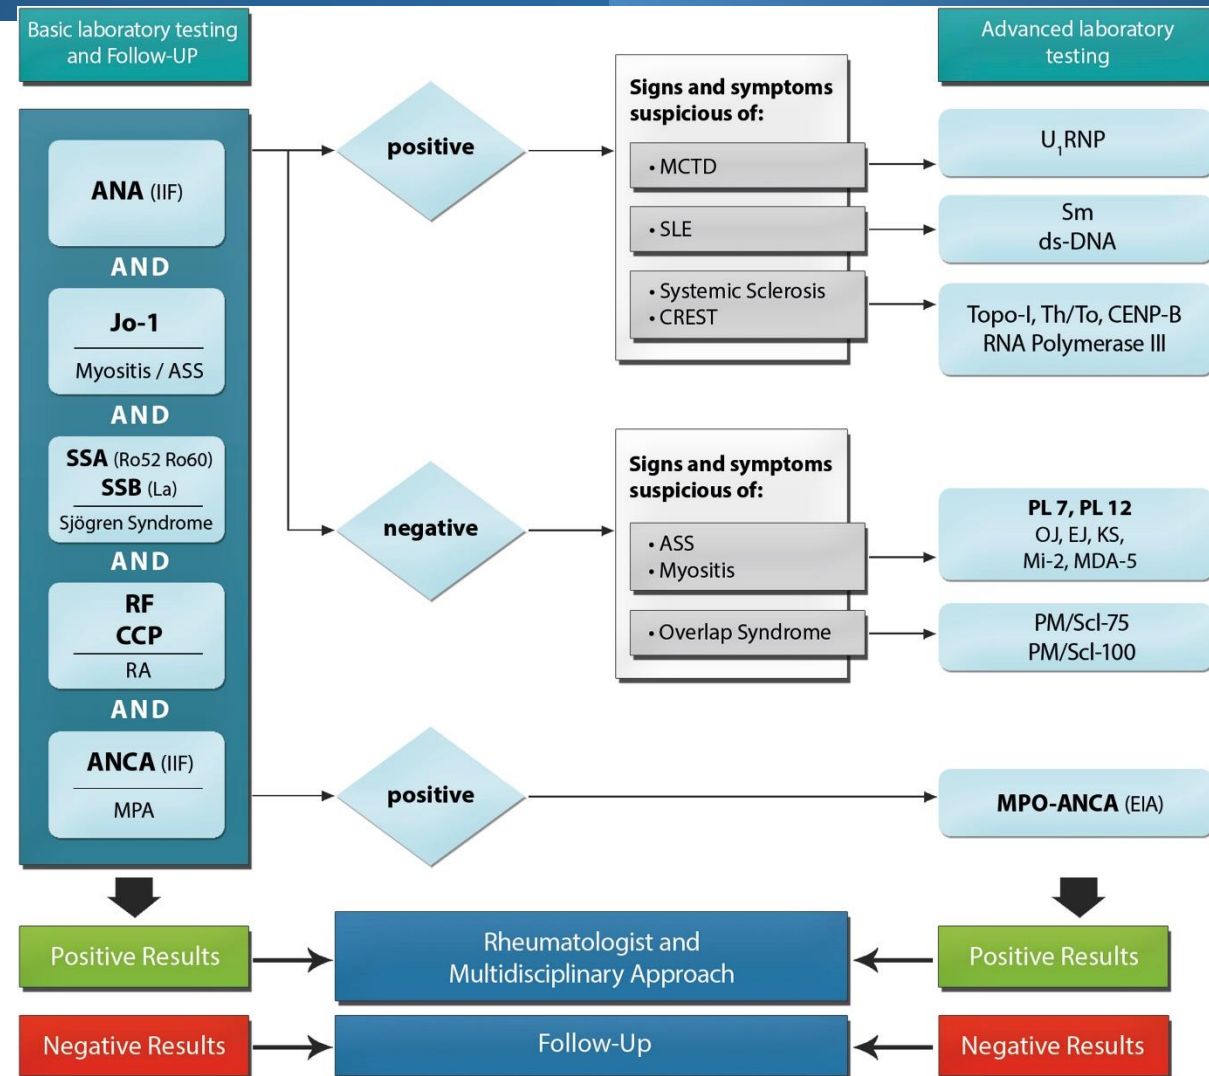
Basic laboratory testing and Follow-UP

Advanced laboratory testing

ANA (IIF)

AND

Jo-1

Myositis / ASS

AND

SSA (Ro52 Ro60)
SSB (La)

Sjögren Syndrome

AND

RF
CCP

RA

AND

ANCA (IIF)

MPA

positive

Signs and symptoms suspicious of:

• MCTD

• SLE

• Systemic Sclerosis
• CREST

$U_1$RNP

Sm
ds-DNA

Topo-I, Th/To, CENP-B
RNA Polymerase III

negative

Signs and symptoms suspicious of:

• ASS
• Myositis

• Overlap Syndrome

PL 7, PL 12
OJ, EJ, KS,
Mi-2, MDA-5

PM/Scl-75
PM/Scl-100

positive

MPO-ANCA (EIA)

Positive Results

Rheumatologist and Multidisciplinary Approach

Positive Results

Negative Results

Follow-Up

Negative Results